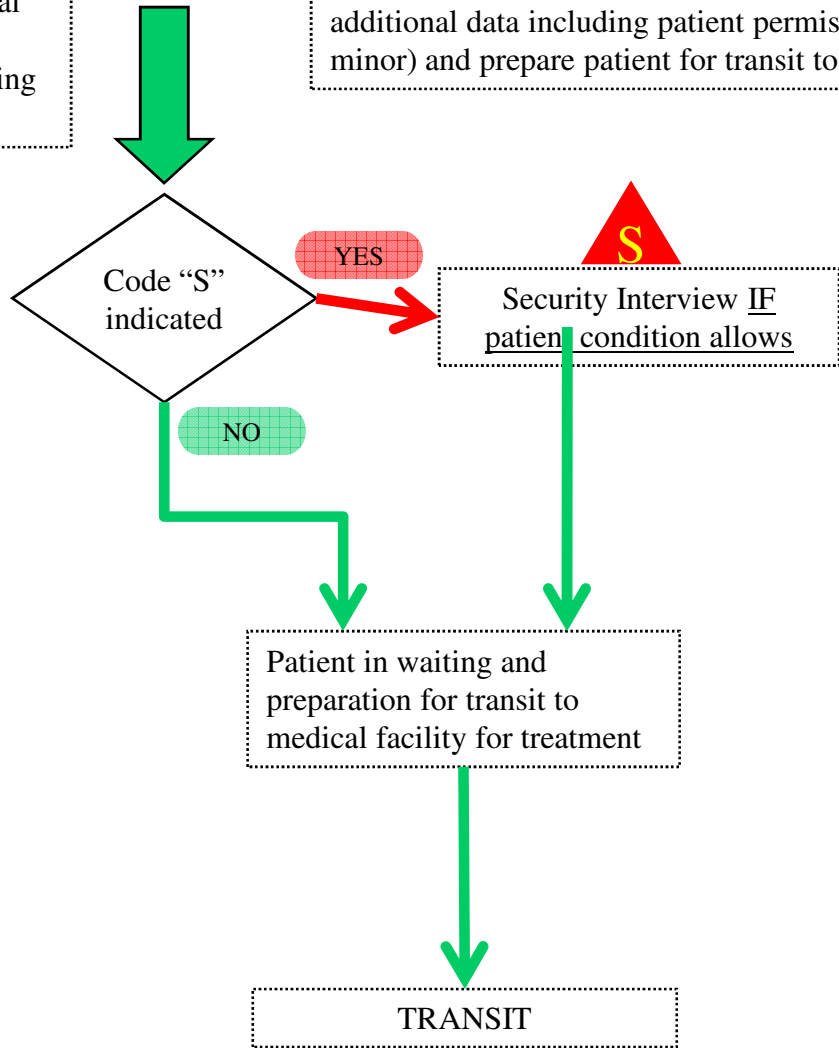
al

ing

additional data including patient permis minor) and prepare patient for transit to

Code “S” indicated

YES

S

Security Interview IF patient condition allows

NO

Patient in waiting and preparation for transit to medical facility for treatment

TRANSIT